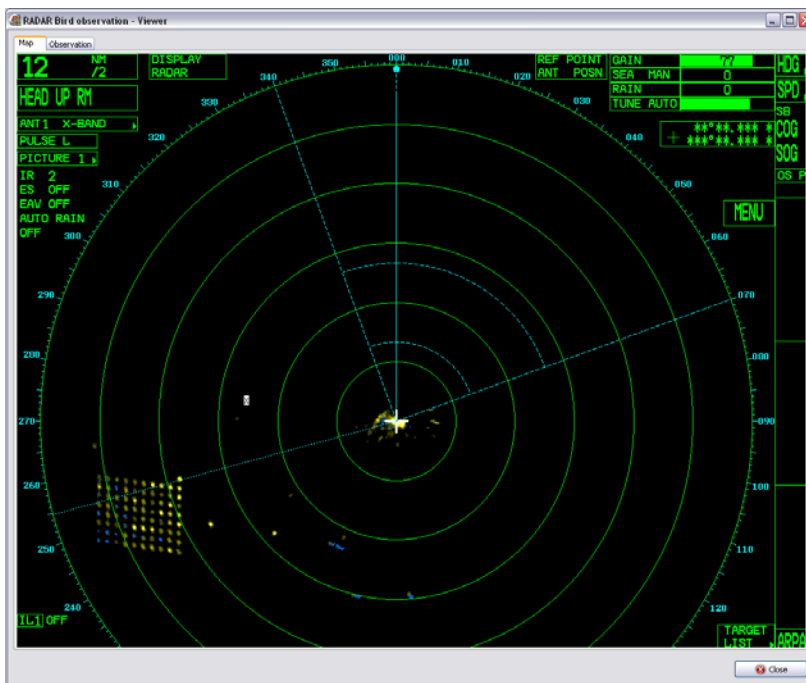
RADAR Bird observation - Viewer

Map
Observation

12 NM /2
DISPLAY RADAR
REF POINT ANT POSN
GAIN ??
SEA MAN 0
RAIN 0
TUNE AUTO
HDG
SPD
SB
COG
SOG
OS P
HEAD UP RM
ANT1 X-BAND
PULSE L
PICTURE 1
IR 2
ES OFF
EAV OFF
AUTO RAIN OFF
+ **°**.*** ***°**.***
MENU

000
010
020
030
040
050
060
070
080
090
100
110
120
240
250
260
270
280
290
300
310
320
330
340
350

IL1 OFF
TARGET LIST
ARPA

Close